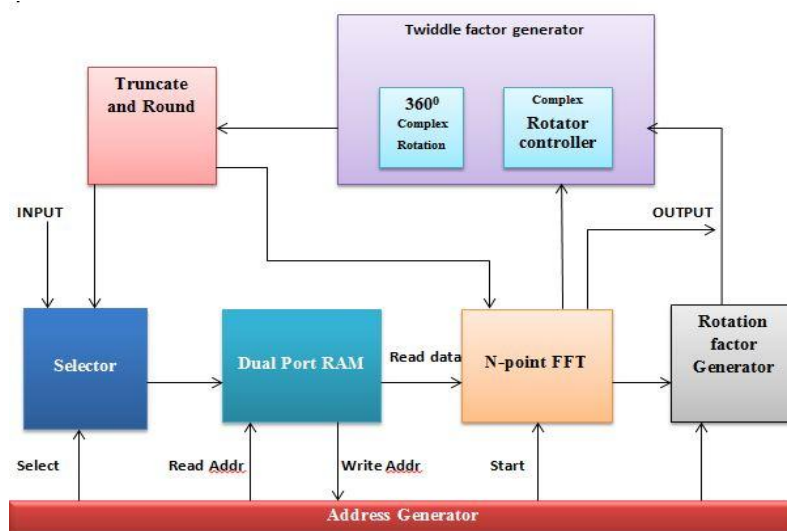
Twiddle factor generator

Truncate and Round

$360^0$ Complex Rotation

Complex Rotator controller

INPUT

OUTPUT

Selector

Dual Port RAM

Read data

N-point FFT

Rotation factor Generator

Select

Read Addr

Write Addr

Start

Address Generator